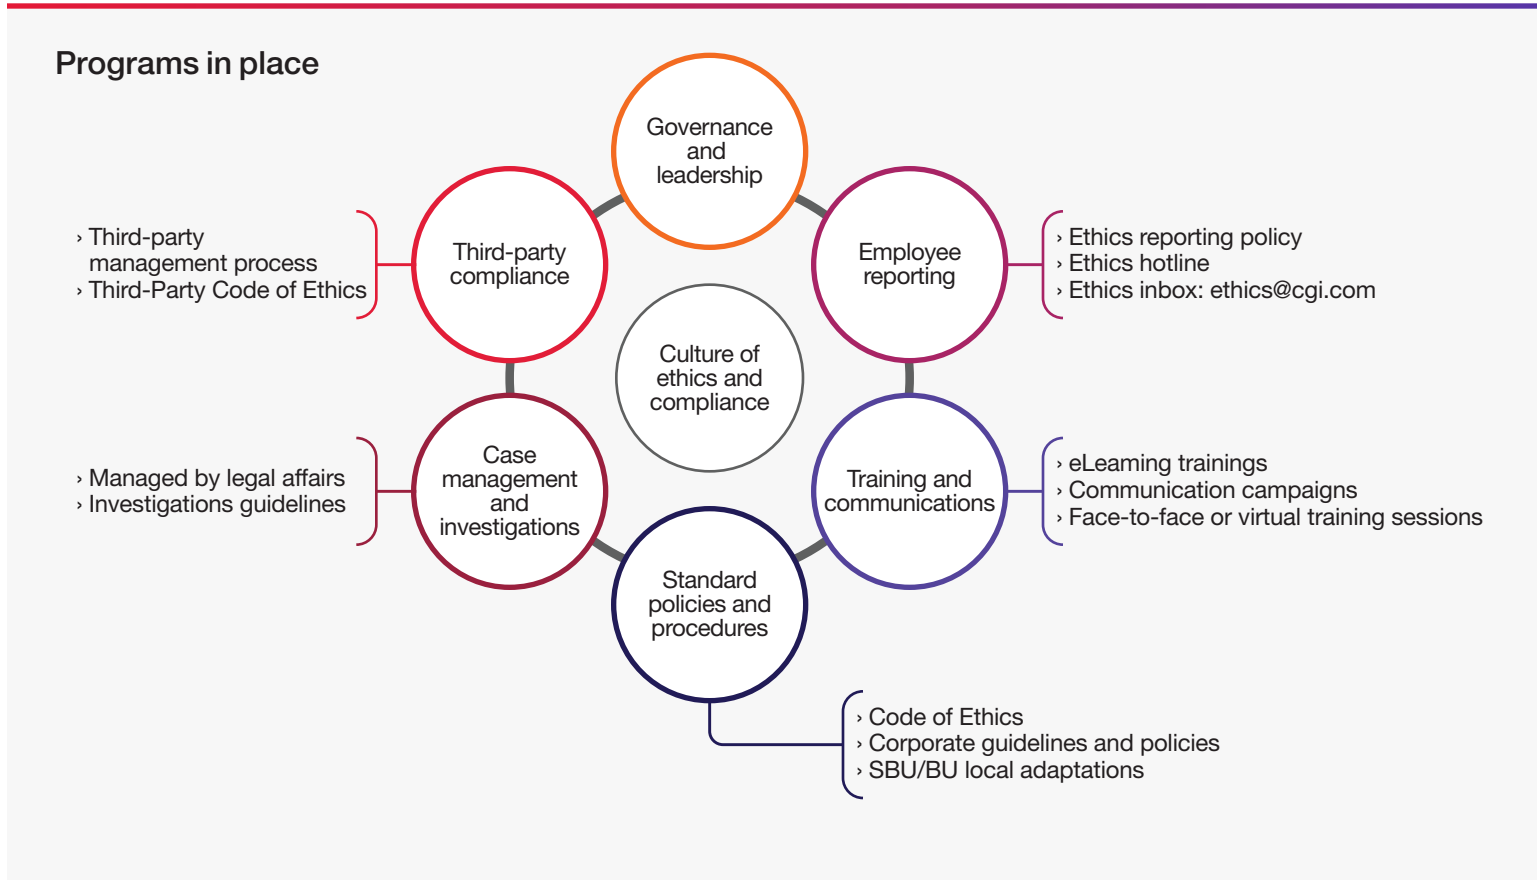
Programs in place

Governance and leadership

› Third-party management process
› Third-Party Code of Ethics

Third-party compliance

Employee reporting

› Ethics reporting policy
› Ethics hotline
› Ethics inbox: ethics@cgi.com

Culture of ethics and compliance

› Managed by legal affairs
› Investigations guidelines

Case management and investigations

Training and communications

› eLeaming trainings
› Communication campaigns
› Face-to-face or virtual training sessions

Standard policies and procedures

› Code of Ethics
› Corporate guidelines and policies
› SBU/BU local adaptations